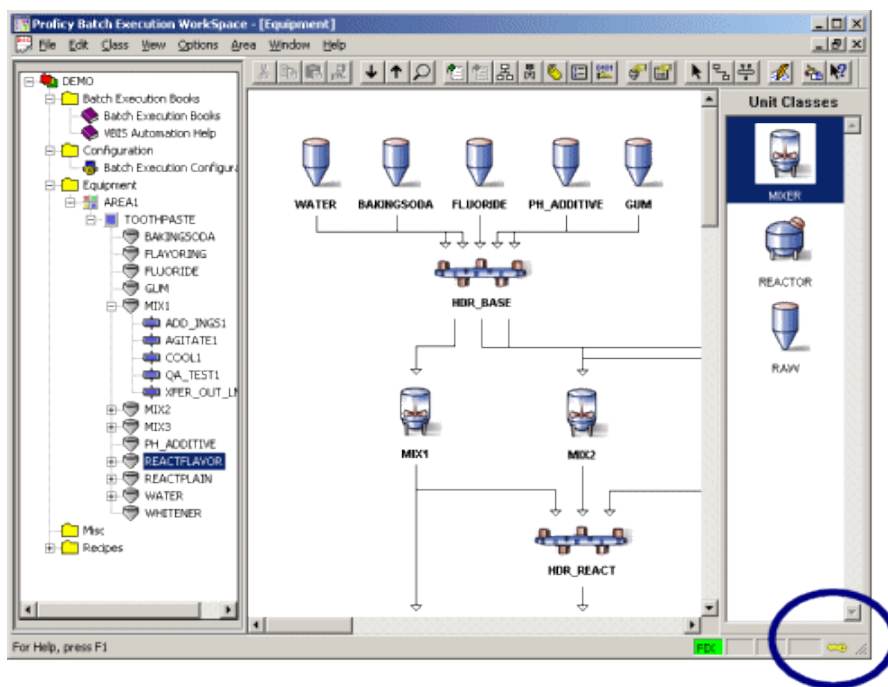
Proficy Batch Execution WorkSpace - [Equipment]

File Edit Class View Options Area Window Help

DEMO
Batch Execution Books
Batch Execution Books
VBIS Automation Help
Configuration
Batch Execution Configura
Equipment
AREA1
TOOTHPASTE
BAKINGSODA
FLAVORING
FLUORIDE
GUM
MIX1
ADD_INGS1
AGITATE1
COOL1
QA_TEST1
XFER_OUT_LI
MIX2
MIX3
PH_ADDITIVE
REACTFLAVOR
REACTPLAIN
WATER
WHITENER
Misc
Recipes

WATER
BAKINGSODA
FLUORIDE
PH_ADDITIVE
GUM
HDR_BASE
MIX1
MIX2
HDR_REACT

Unit Classes
MIXER
REACTOR
RAW

For Help, press F1
PDC